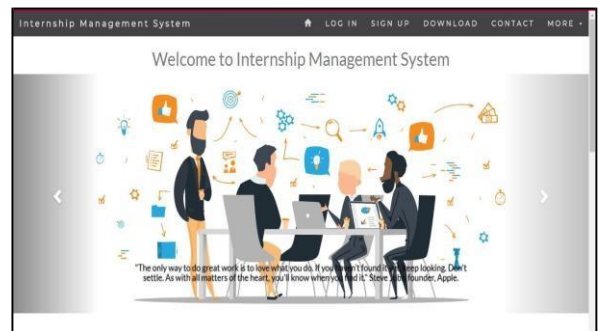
Internship Management System
LOG IN SIGN UP DOWNLOAD CONTACT MORE ▾

Welcome to Internship Management System

"The only way to do great work is to love what you do. If you haven't found it yet, keep looking. Don't settle. As with all matters of the heart, you'll know when you find it." Steve Jobs, founder, Apple.